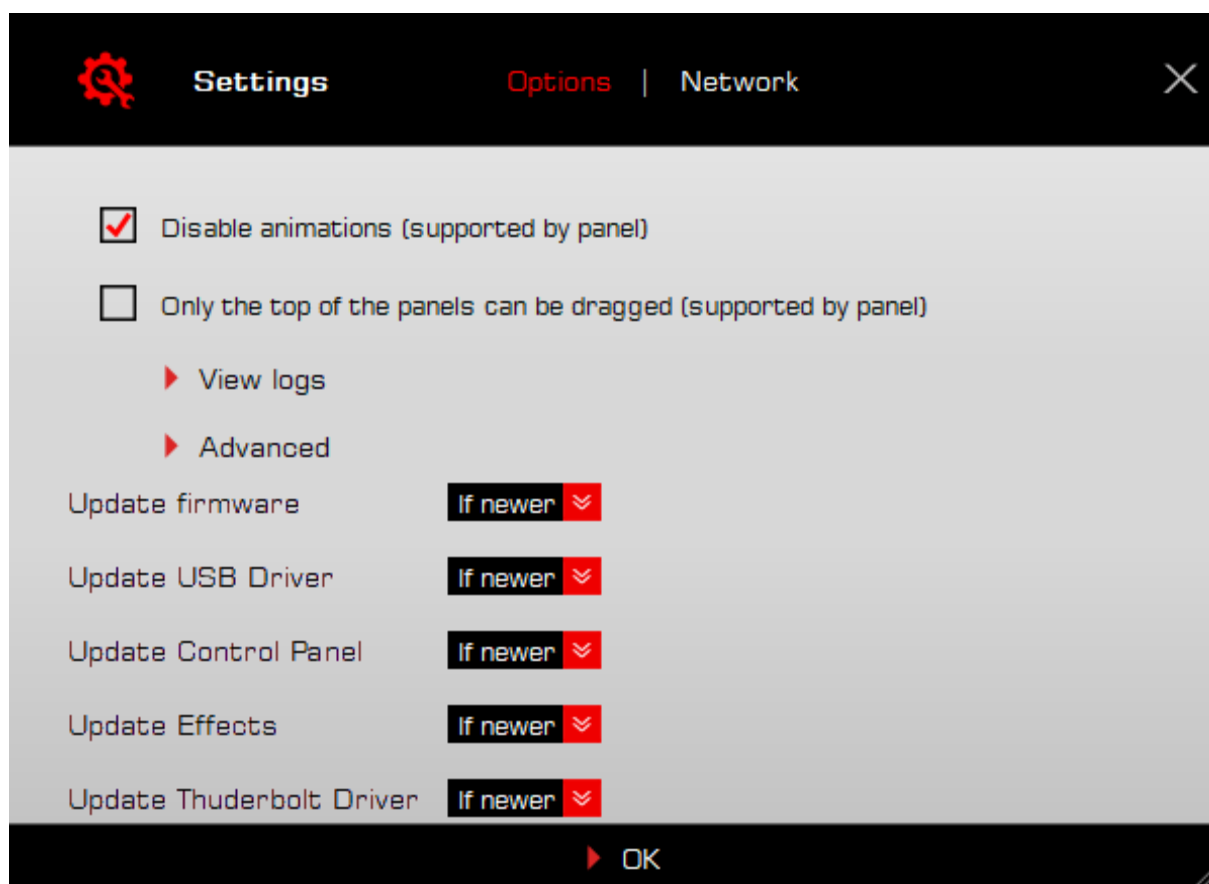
Settings

Options | Network

Disable animations (supported by panel)

Only the top of the panels can be dragged (supported by panel)

View logs

Advanced

Update firmware If newer

Update USB Driver If newer

Update Control Panel If newer

Update Effects If newer

Update Thuderbolt Driver If newer

OK